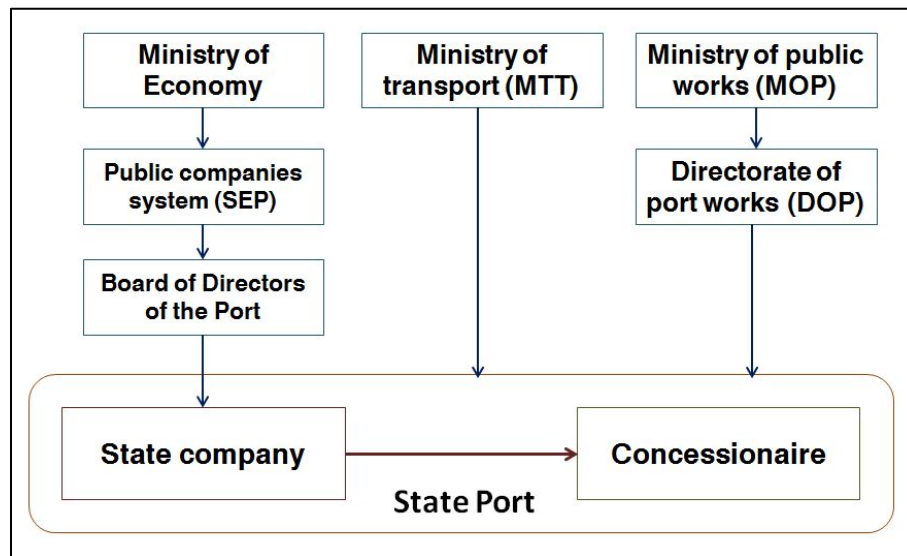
Ministry of Economy

Public companies system (SEP)

Board of Directors of the Port

Ministry of transport (MTT)

Ministry of public works (MOP)

Directorate of port works (DOP)

State company

Concessionaire

State Port